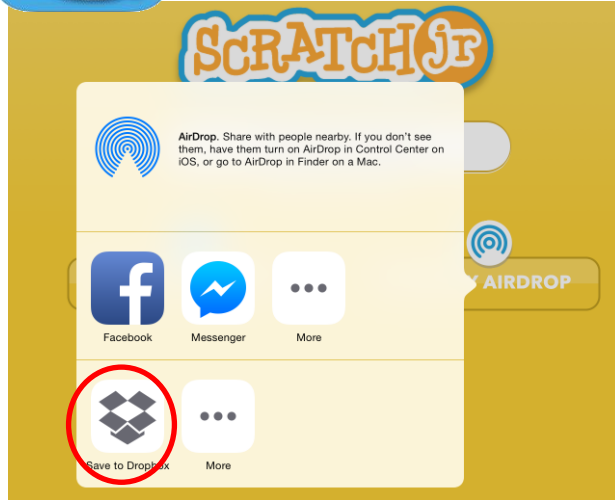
ScratchJr

AirDrop. Share with people nearby. If you don't see them, have them turn on AirDrop in Control Center on iOS, or go to AirDrop in Finder on a Mac.

AIRDROP

Facebook

Messenger

More

Save to Dropbox

More